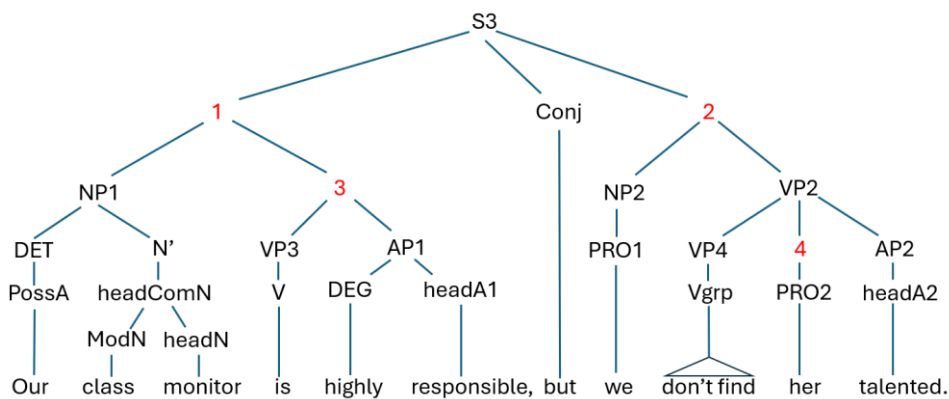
S3

1

Conj

2

NP1

3

NP2

VP2

DET

N'

VP3

AP1

PRO1

VP4

4

AP2

PossA

headComN

V

DEG

headA1

Vgrp

PRO2

headA2

ModN

headN

Our class monitor is highly responsible, but we don't find her talented.